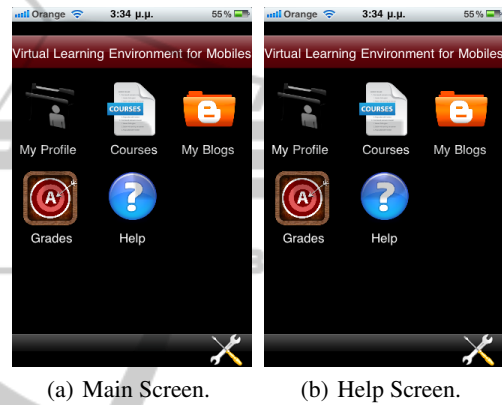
Orange 3:34 μ.μ. 55%

Virtual Learning Environment for Mobiles

My Profile
COURSES
Courses
My Blogs
A
Grades
Help

(a) Main Screen.

Orange 3:34 μ.μ. 55%

Virtual Learning Environment for Mobiles

My Profile
COURSES
Courses
My Blogs
A
Grades
Help

(b) Help Screen.